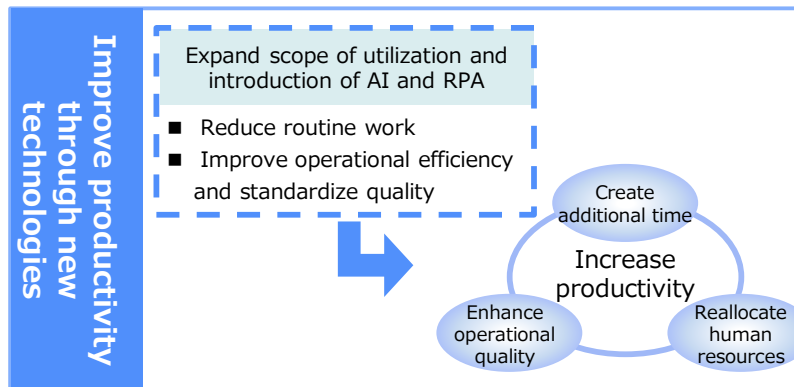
Improve productivity through new technologies

Expand scope of utilization and introduction of AI and RPA

■ Reduce routine work
■ Improve operational efficiency and standardize quality

Create additional time

Increase productivity

Enhance operational quality

Reallocate human resources